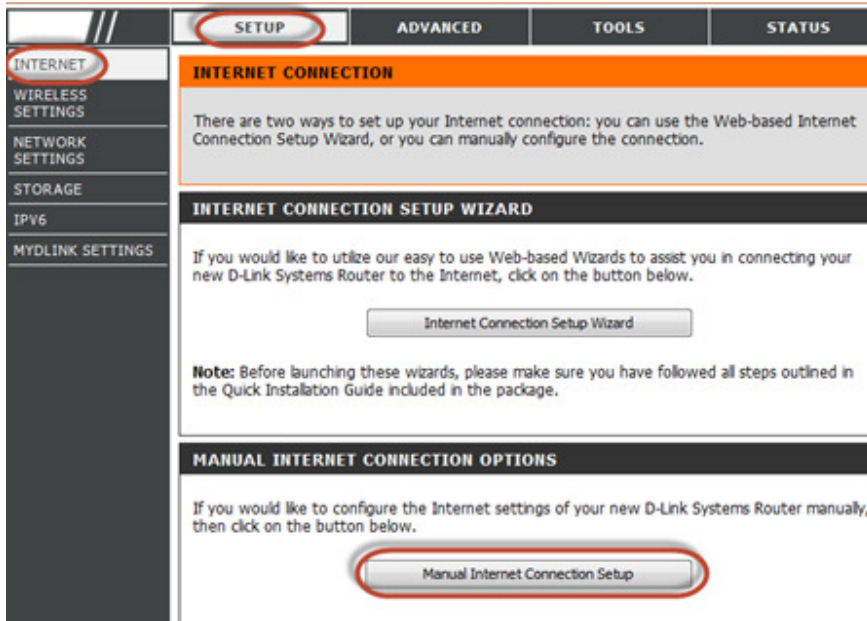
SETUP

ADVANCED

TOOLS

STATUS

INTERNET

WIRELESS SETTINGS

NETWORK SETTINGS

STORAGE

IPV6

MYDLINK SETTINGS

INTERNET CONNECTION

There are two ways to set up your Internet connection: you can use the Web-based Internet Connection Setup Wizard, or you can manually configure the connection.

INTERNET CONNECTION SETUP WIZARD

If you would like to utilize our easy to use Web-based Wizards to assist you in connecting your new D-Link Systems Router to the Internet, click on the button below.

Internet Connection Setup Wizard

Note: Before launching these wizards, please make sure you have followed all steps outlined in the Quick Installation Guide included in the package.

MANUAL INTERNET CONNECTION OPTIONS

If you would like to configure the Internet settings of your new D-Link Systems Router manually, then click on the button below.

Manual Internet Connection Setup